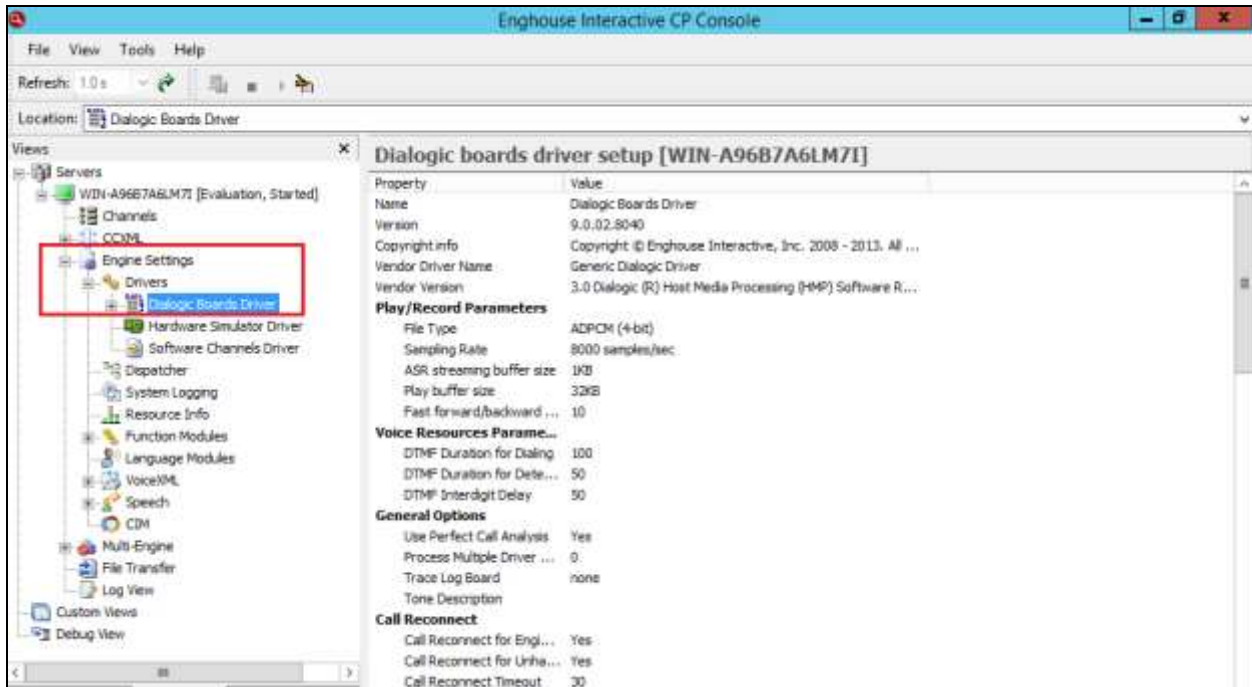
Enghouse Interactive CP Console

File View Tools Help

Refresh: 1.0 s

Location: Dialogic Boards Driver

Views

Servers
WIN-A96B7A6LM7I [Evaluation, Started]
Channels
CCXML
Engine Settings
Drivers
Dialogic Boards Driver
Hardware Simulator Driver
Software Channels Driver
Dispatcher
System Logging
Resource Info
Function Modules
Language Modules
VoiceXML
Speech
CDM
Multi-Engine
File Transfer
Log View
Custom Views
Debug View

Dialogic boards driver setup [WIN-A96B7A6LM7I]

| Property | Value |
|---|---|
| Name | Dialogic Boards Driver |
| Version | 9.0.02.8040 |
| Copyright info | Copyright © Enghouse Interactive, Inc. 2008 - 2013. All ... |
| Vendor Driver Name | Generic Dialogic Driver |
| Vendor Version | 3.0 Dialogic (R) Host Media Processing (HMP) Software R... |
| **Play/Record Parameters** | |
| File Type | ADPCM (4-bit) |
| Sampling Rate | 8000 samples/sec |
| ASR streaming buffer size | 1KB |
| Play buffer size | 32KB |
| Fast forward/backward ... | 10 |
| **Voice Resources Parame...** | |
| DTMF Duration for Dialing | 100 |
| DTMF Duration for Dete... | 50 |
| DTMF Interdigit Delay | 50 |
| **General Options** | |
| Use Perfect Call Analysis | Yes |
| Process Multiple Driver ... | 0 |
| Trace Log Board | none |
| Tone Description | |
| **Call Reconnect** | |
| Call Reconnect for Engi... | Yes |
| Call Reconnect for Unha... | Yes |
| Call Reconnect Timeout | 30 |